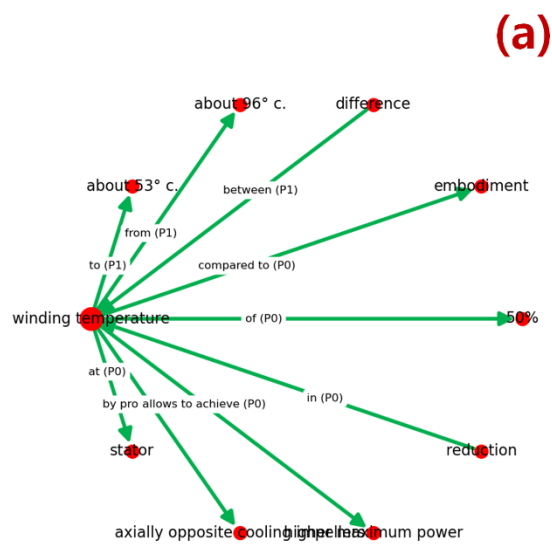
(a)

about 96° c.

difference

about 53° c.

between (P1)

embodiment

from (P1)

to (P1)

compared to (P0)

winding temperature

of (P0)

50%

at (P0)

by pro allows to achieve (P0)

in (P0)

stator

reduction

axially opposite cooling channels

higher maximum power